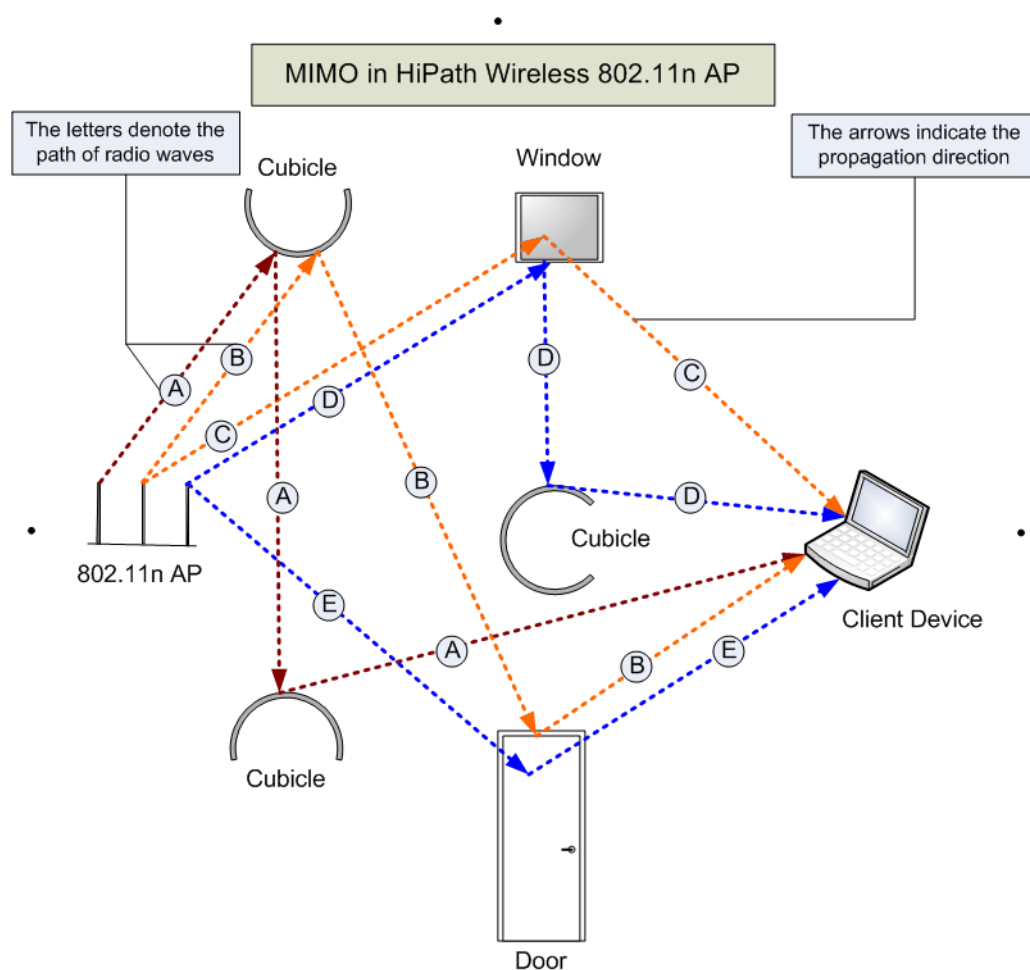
MIMO in HiPath Wireless 802.11n AP

The letters denote the path of radio waves

The arrows indicate the propagation direction

Cubicle

Window

B

A

C

D

D

C

A

B

D

802.11n AP

Cubicle

E

A

Client Device

B

E

Cubicle

Door